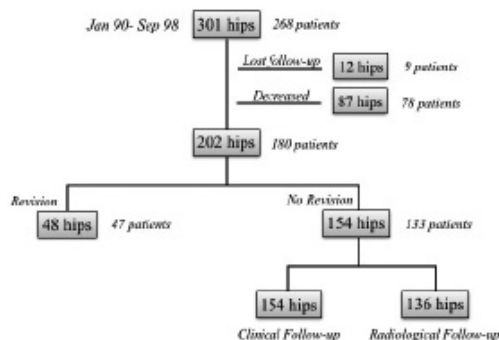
Jan 90- Sep 98
301 hips
268 patients

Lost follow-up
12 hips
9 patients

Decreased
87 hips
78 patients

202 hips
180 patients

Revision
48 hips
47 patients

No Revision
154 hips
133 patients

154 hips
Clinical Follow-up

136 hips
Radiological Follow-up